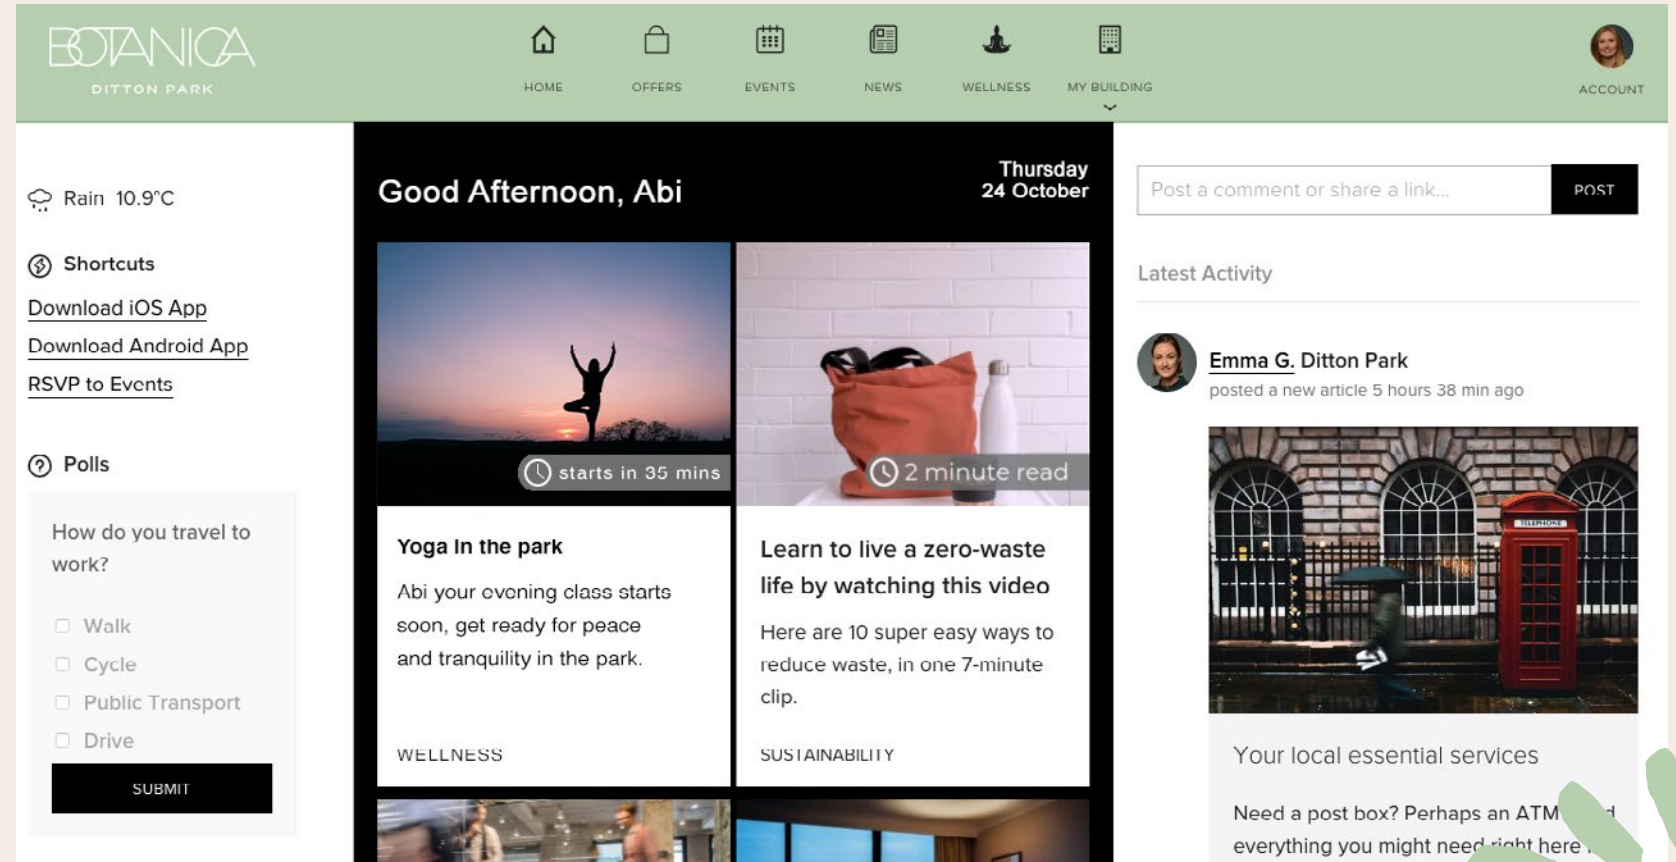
BOTANICA
DITTON PARK

HOME OFFERS EVENTS NEWS WELLNESS MY BUILDING ACCOUNT

Rain 10.9°C

Shortcuts
Download iOS App
Download Android App
RSVP to Events

Polls
How do you travel to work?
Walk
Cycle
Public Transport
Drive
SUBMIT

Good Afternoon, Abi
Thursday
24 October

starts in 35 mins
Yoga In the park
Abi your evening class starts soon, get ready for peace and tranquility in the park.
WELLNESS

2 minute read
Learn to live a zero-waste life by watching this video
Here are 10 super easy ways to reduce waste, in one 7-minute clip.
SUSTAINABILITY

Post a comment or share a link...
POST

Latest Activity

Emma G. Ditton Park
posted a new article 5 hours 38 min ago

TELEPHONE

Your local essential services
Need a post box? Perhaps an ATM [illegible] everything you might need right here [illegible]